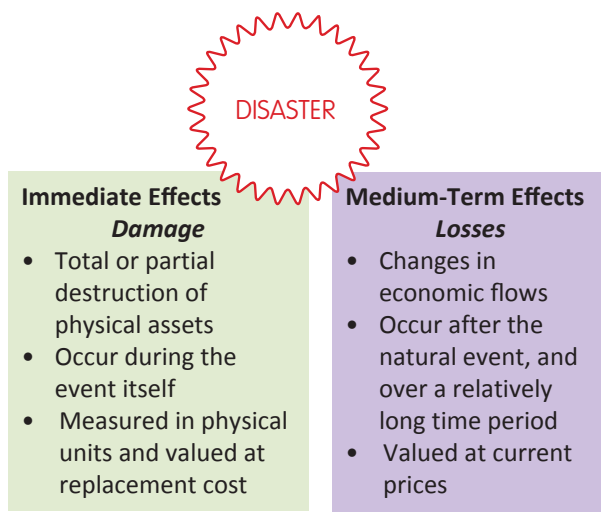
DISASTER

Immediate Effects
*Damage*
- Total or partial destruction of physical assets
- Occur during the event itself
- Measured in physical units and valued at replacement cost

Medium-Term Effects
*Losses*
- Changes in economic flows
- Occur after the natural event, and over a relatively long time period
- Valued at current prices